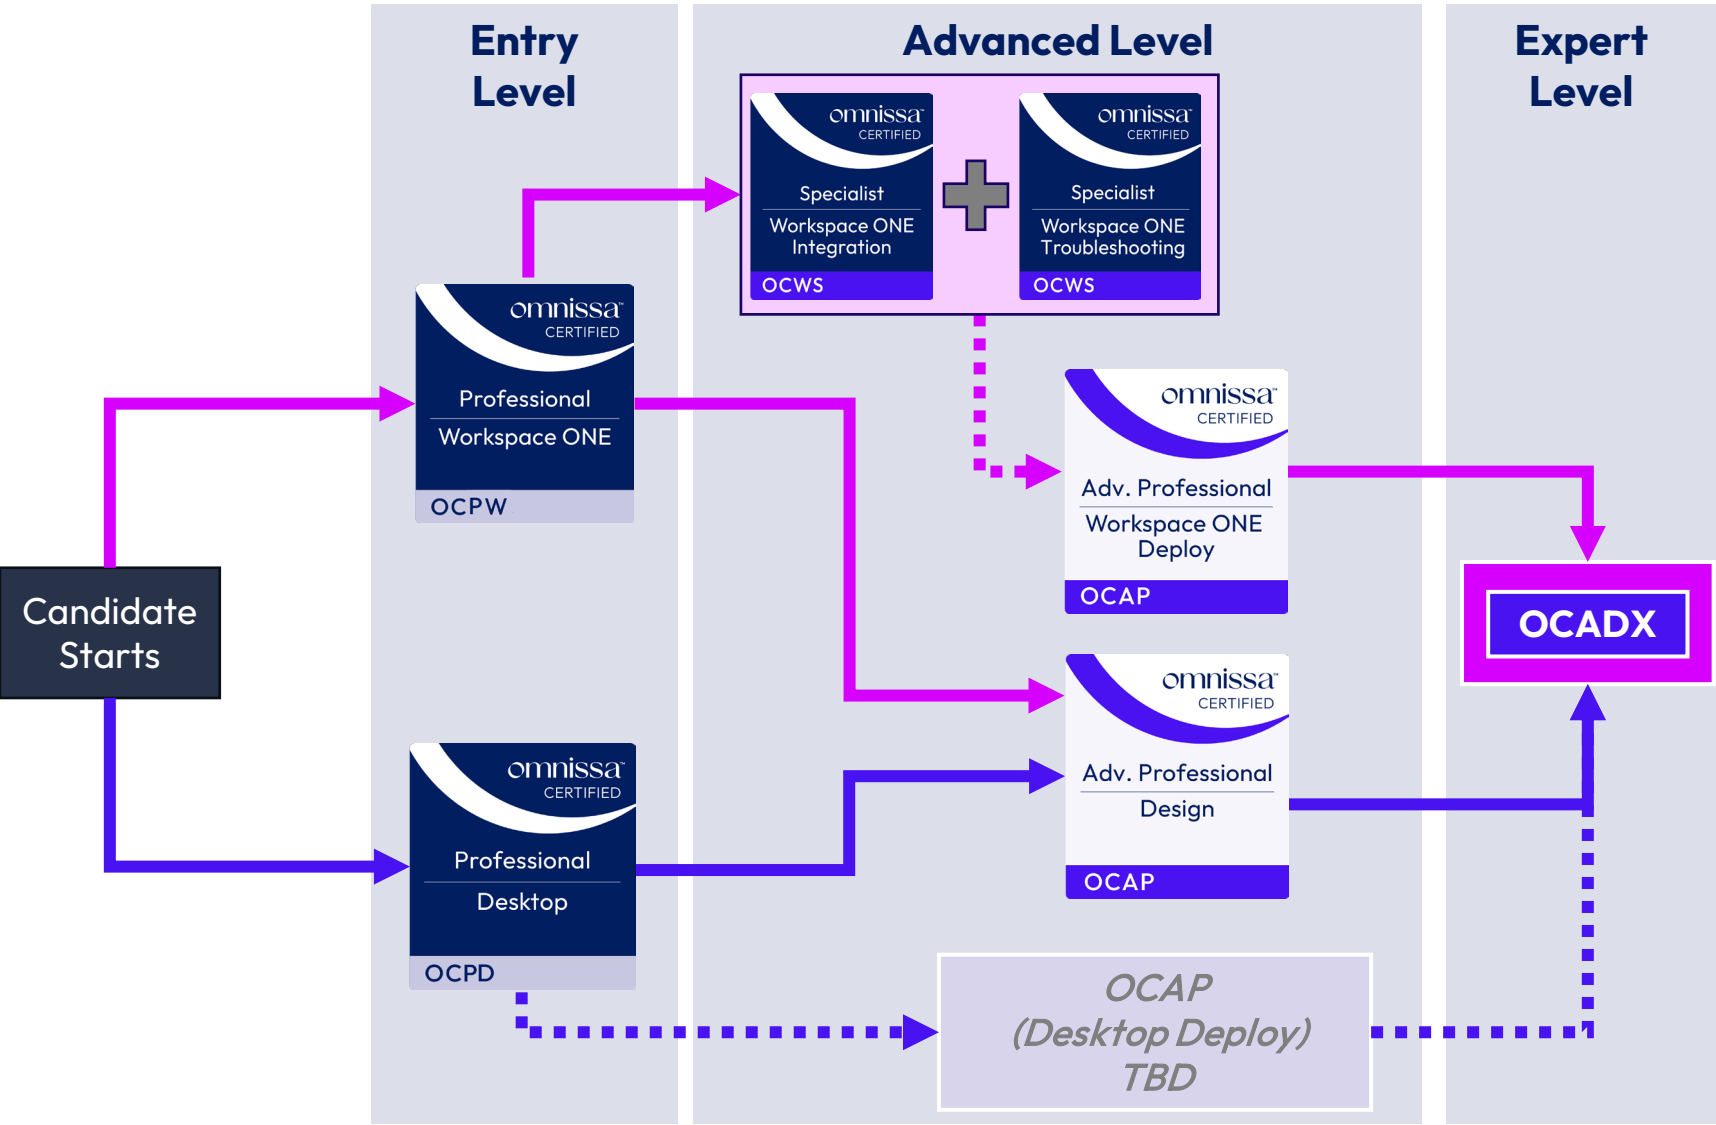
Entry Level

Advanced Level

Expert Level

omnissa CERTIFIED
Specialist
Workspace ONE Integration
OCWS

omnissa CERTIFIED
Specialist
Workspace ONE Troubleshooting
OCWS

omnissa CERTIFIED
Professional
Workspace ONE
OCPW

Candidate Starts

omnissa CERTIFIED
Adv. Professional
Workspace ONE Deploy
OCAP

OCADX

omnissa CERTIFIED
Adv. Professional
Design
OCAP

omnissa CERTIFIED
Professional
Desktop
OCPD

OCAP
(Desktop Deploy)
TBD